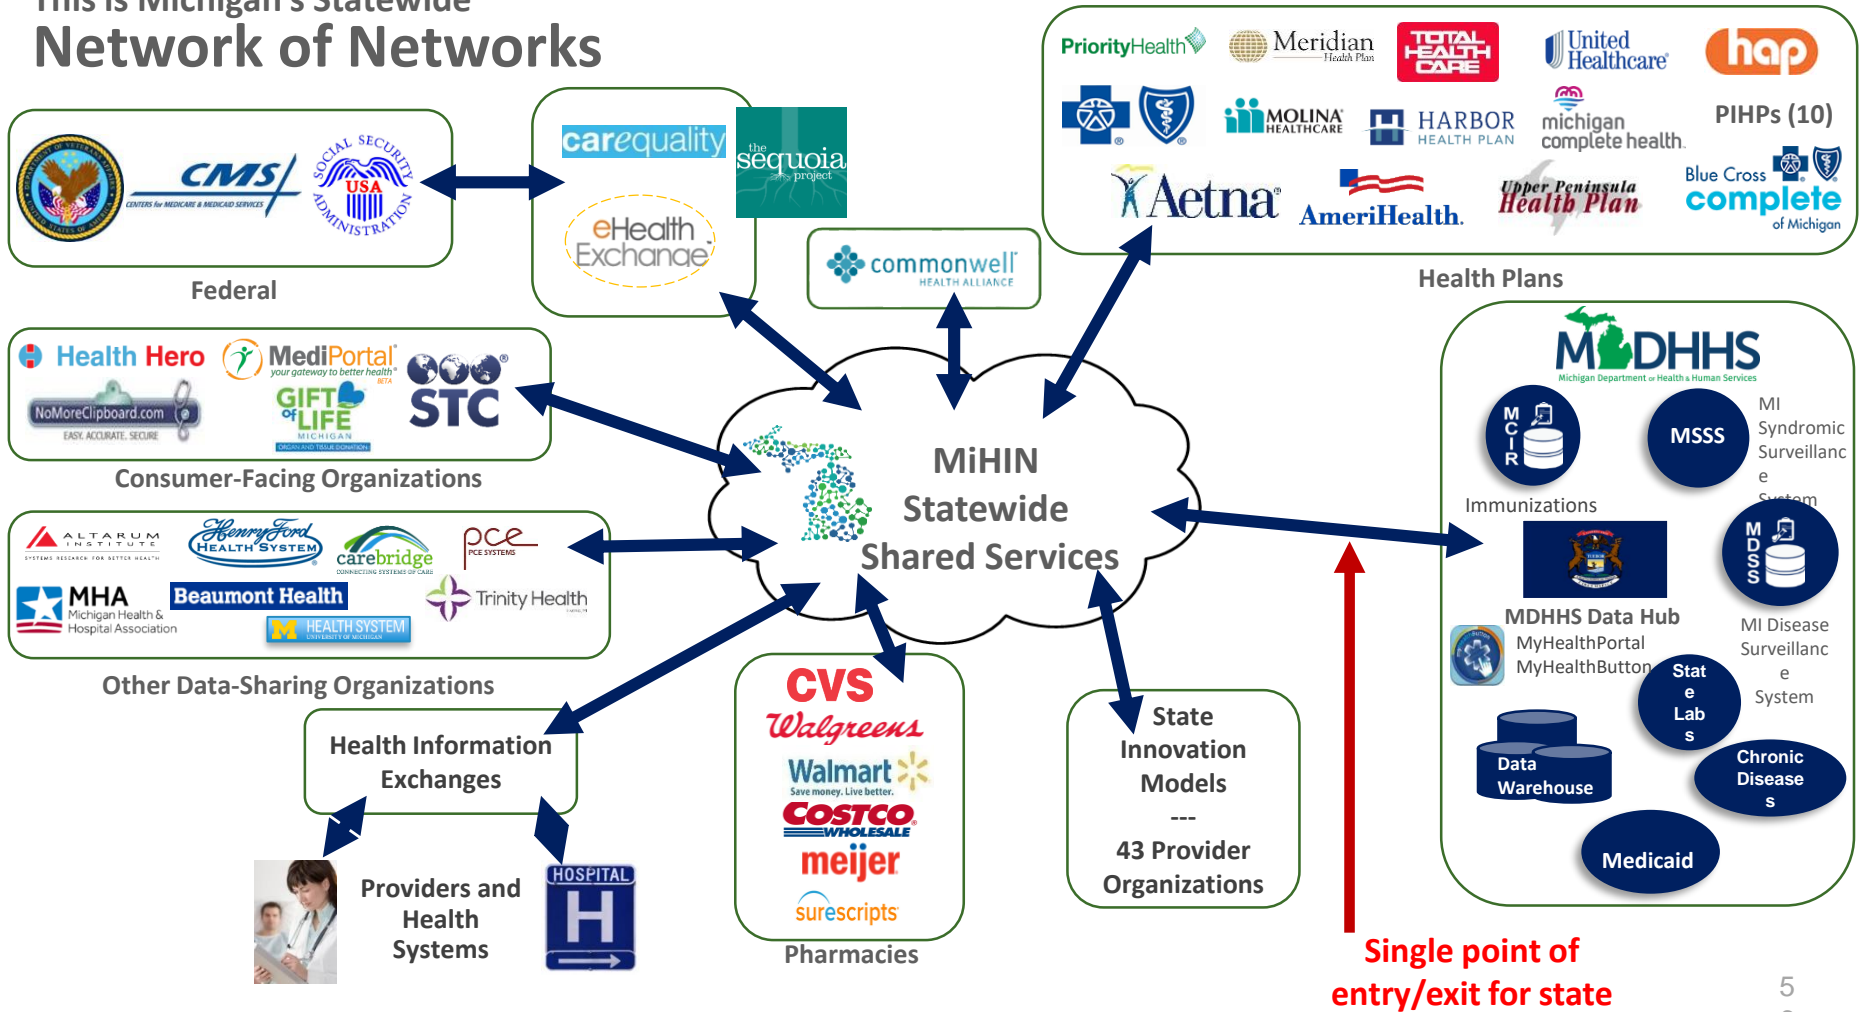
This is Michigan's Statewide
Network of Networks

CMS CENTERS FOR MEDICARE & MEDICAID SERVICES
SOCIAL SECURITY USA ADMINISTRATION
Federal

carequality
the sequoia project
eHealth Exchange

commonwell HEALTH ALLIANCE

PriorityHealth
Meridian Health Plan
TOTAL HEALTH CARE
United Healthcare
hap
MOLINA HEALTHCARE
HARBOR HEALTH PLAN
michigan complete health
PIHPs (10)
Aetna
AmeriHealth
Upper Peninsula Health Plan
Blue Cross complete of Michigan
Health Plans

Health Hero
MediPortal your gateway to better health
NoMoreClipboard.com EASY. ACCURATE. SECURE.
GIFT of LIFE MICHIGAN
STC
Consumer-Facing Organizations

MiHIN Statewide Shared Services

ALTARUM INSTITUTE
Henry Ford HEALTH SYSTEM
carebridge
pce PCE SYSTEMS
MHA Michigan Health & Hospital Association
Beaumont Health
Trinity Health
M HEALTH SYSTEM
Other Data-Sharing Organizations

Health Information Exchanges

Providers and Health Systems
HOSPITAL H

CVS
Walgreens
Walmart Save money. Live better.
COSTCO WHOLESALE
meijer
surescripts
Pharmacies

State Innovation Models
---
43 Provider Organizations

MDHHS Michigan Department of Health & Human Services
MCIR
Immunizations
MSSS
MI Syndromic Surveillance System
MDHHS Data Hub
MDSS
MI Disease Surveillance System
MyHealthPortal
MyHealthButton
State Labs
Data Warehouse
Chronic Diseases
Medicaid

Single point of entry/exit for state

5